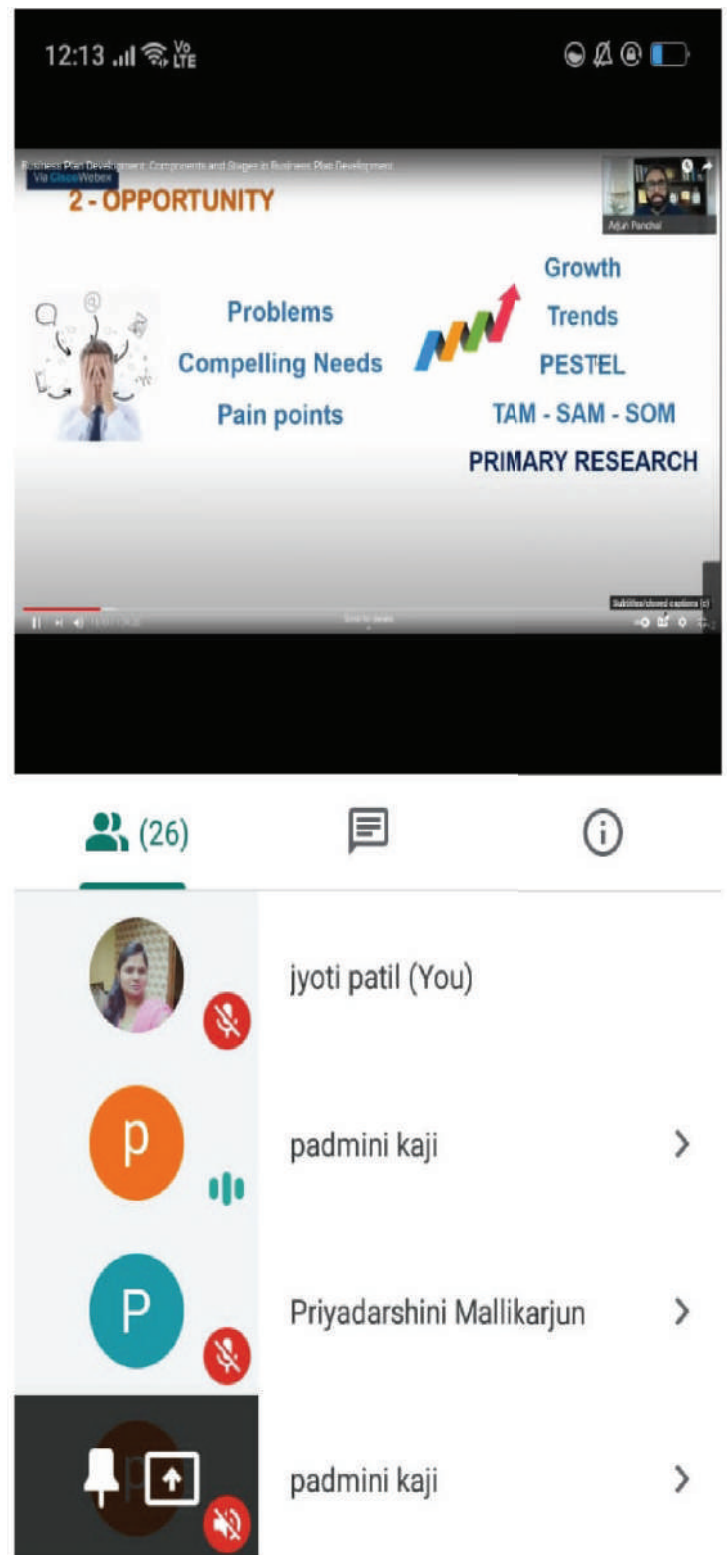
12:13 Vo LTE

Business Plan Development: Components and Stages in Business Plan Development

Via CiscoWebex

2 - OPPORTUNITY

Arjun Panchal

Problems
Compelling Needs
Pain points

Growth
Trends
PESTEL
TAM - SAM - SOM
PRIMARY RESEARCH

Subtitles/closed captions (c)

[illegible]

Scroll for details

(26)

jyoti patil (You)

p
padmini kaji

P
Priyadarshini Mallikarjun

padmini kaji